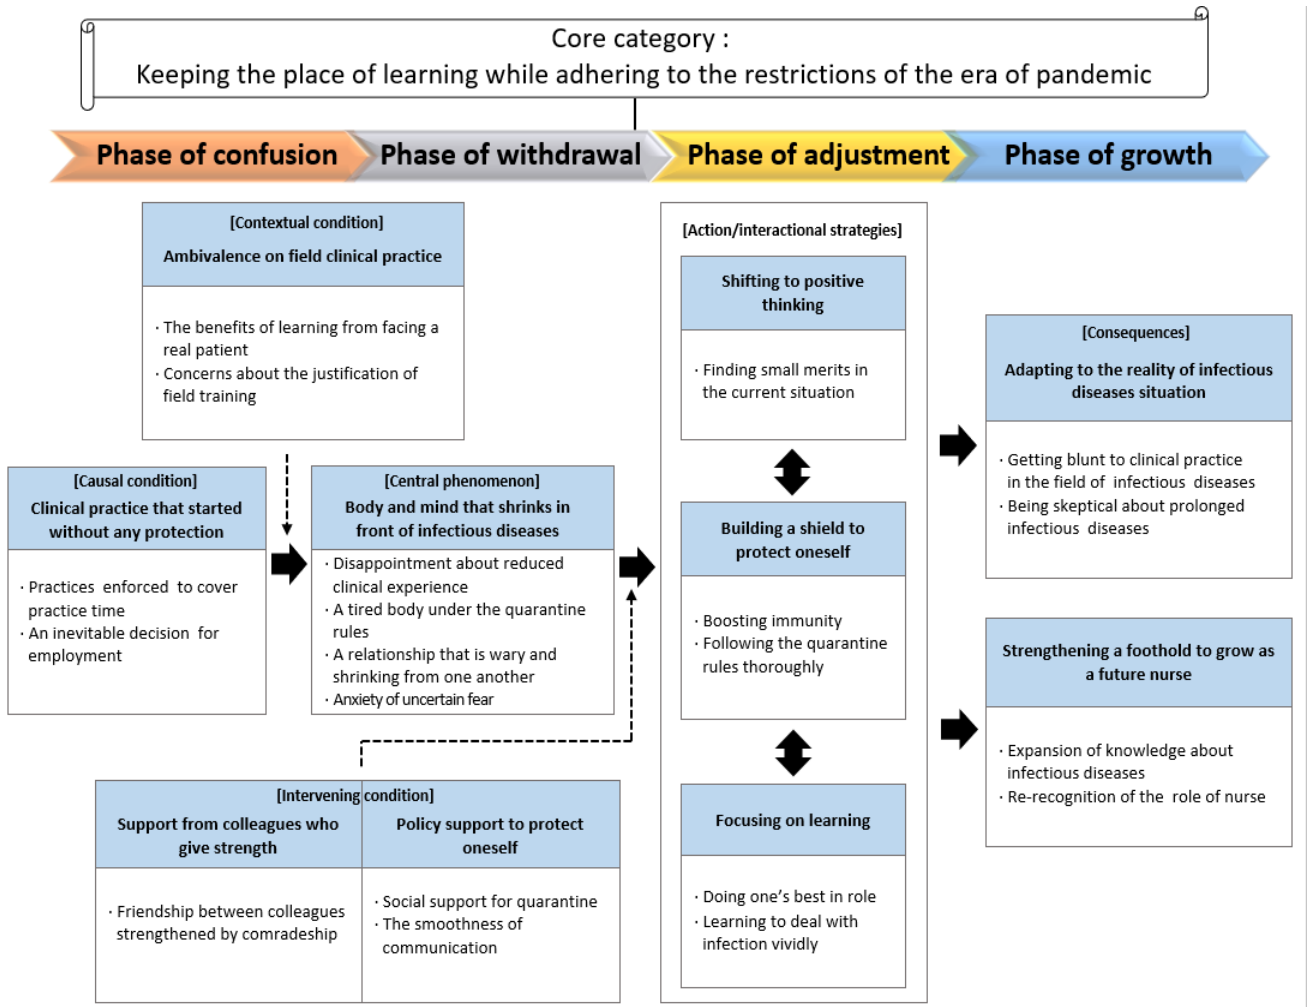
Core category :
Keeping the place of learning while adhering to the restrictions of the era of pandemic

Phase of confusion
Phase of withdrawal
Phase of adjustment
Phase of growth

[Contextual condition]
Ambivalence on field clinical practice

· The benefits of learning from facing a real patient
· Concerns about the justification of field training

[Causal condition]
Clinical practice that started without any protection

· Practices enforced to cover practice time
· An inevitable decision for employment

[Central phenomenon]
Body and mind that shrinks in front of infectious diseases

· Disappointment about reduced clinical experience
· A tired body under the quarantine rules
· A relationship that is wary and shrinking from one another
· Anxiety of uncertain fear

[Intervening condition]
Support from colleagues who give strength

· Friendship between colleagues strengthened by comradeship

Policy support to protect oneself

· Social support for quarantine
· The smoothness of communication

[Action/interactional strategies]
Shifting to positive thinking

· Finding small merits in the current situation

Building a shield to protect oneself

· Boosting immunity
· Following the quarantine rules thoroughly

Focusing on learning

· Doing one's best in role
· Learning to deal with infection vividly

[Consequences]
Adapting to the reality of infectious diseases situation

· Getting blunt to clinical practice in the field of infectious diseases
· Being skeptical about prolonged infectious diseases

Strengthening a foothold to grow as a future nurse

· Expansion of knowledge about infectious diseases
· Re-recognition of the role of nurse